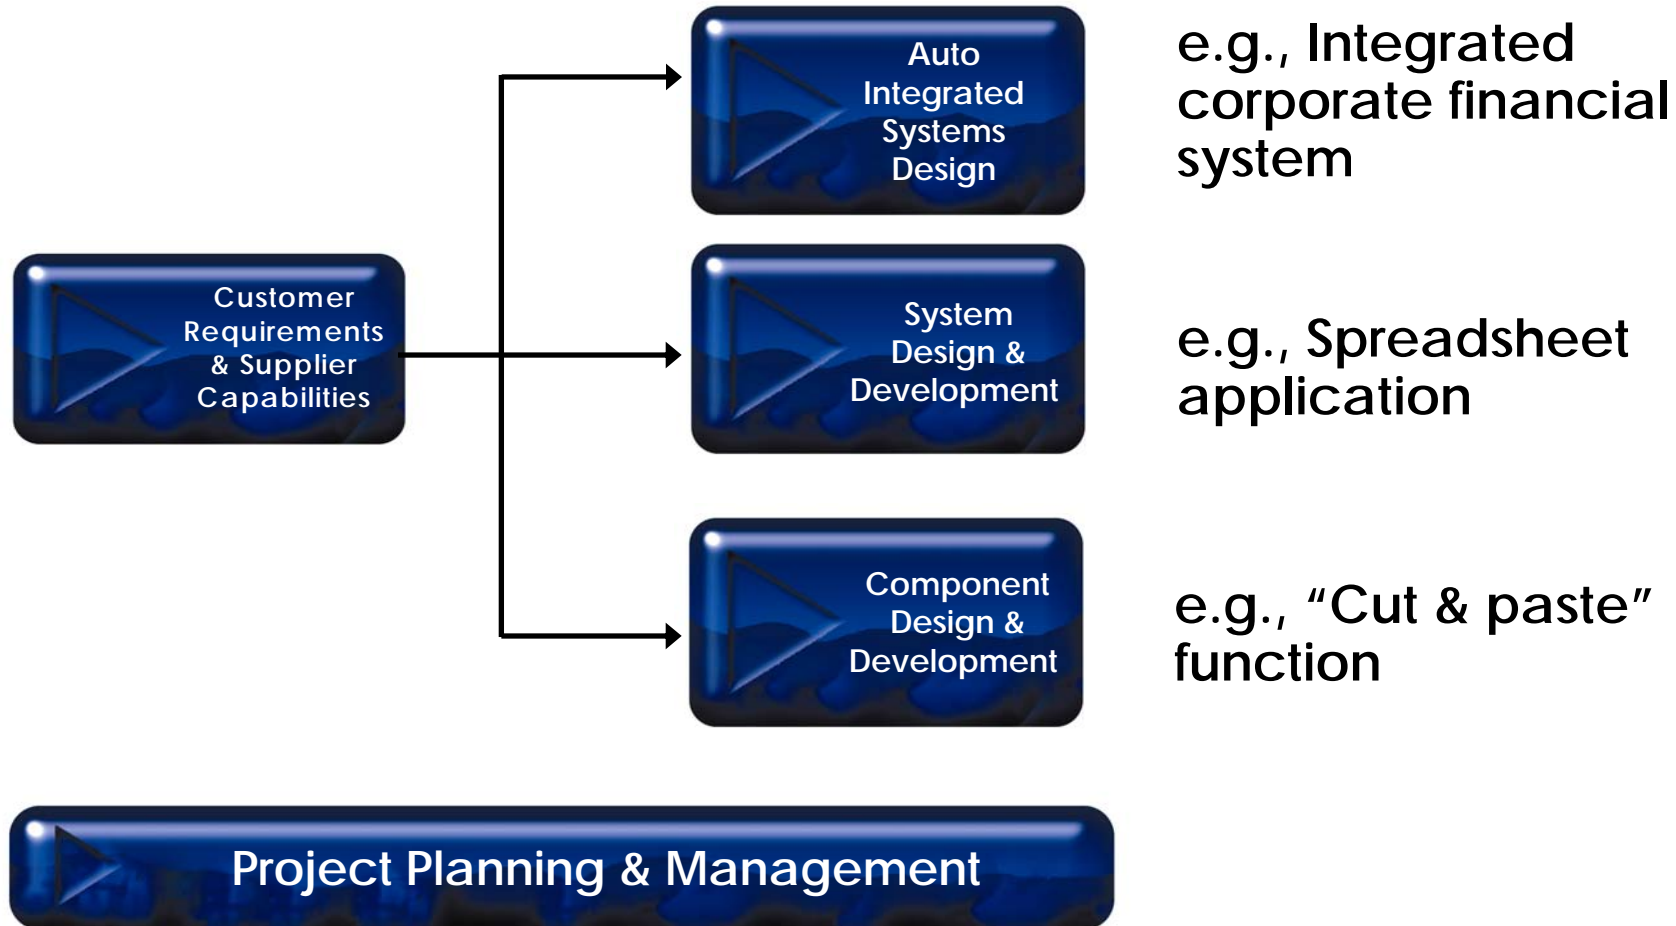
Customer Requirements & Supplier Capabilities

Auto Integrated Systems Design

e.g., Integrated corporate financial system

System Design & Development

e.g., Spreadsheet application

Component Design & Development

e.g., “Cut & paste” function

Project Planning & Management